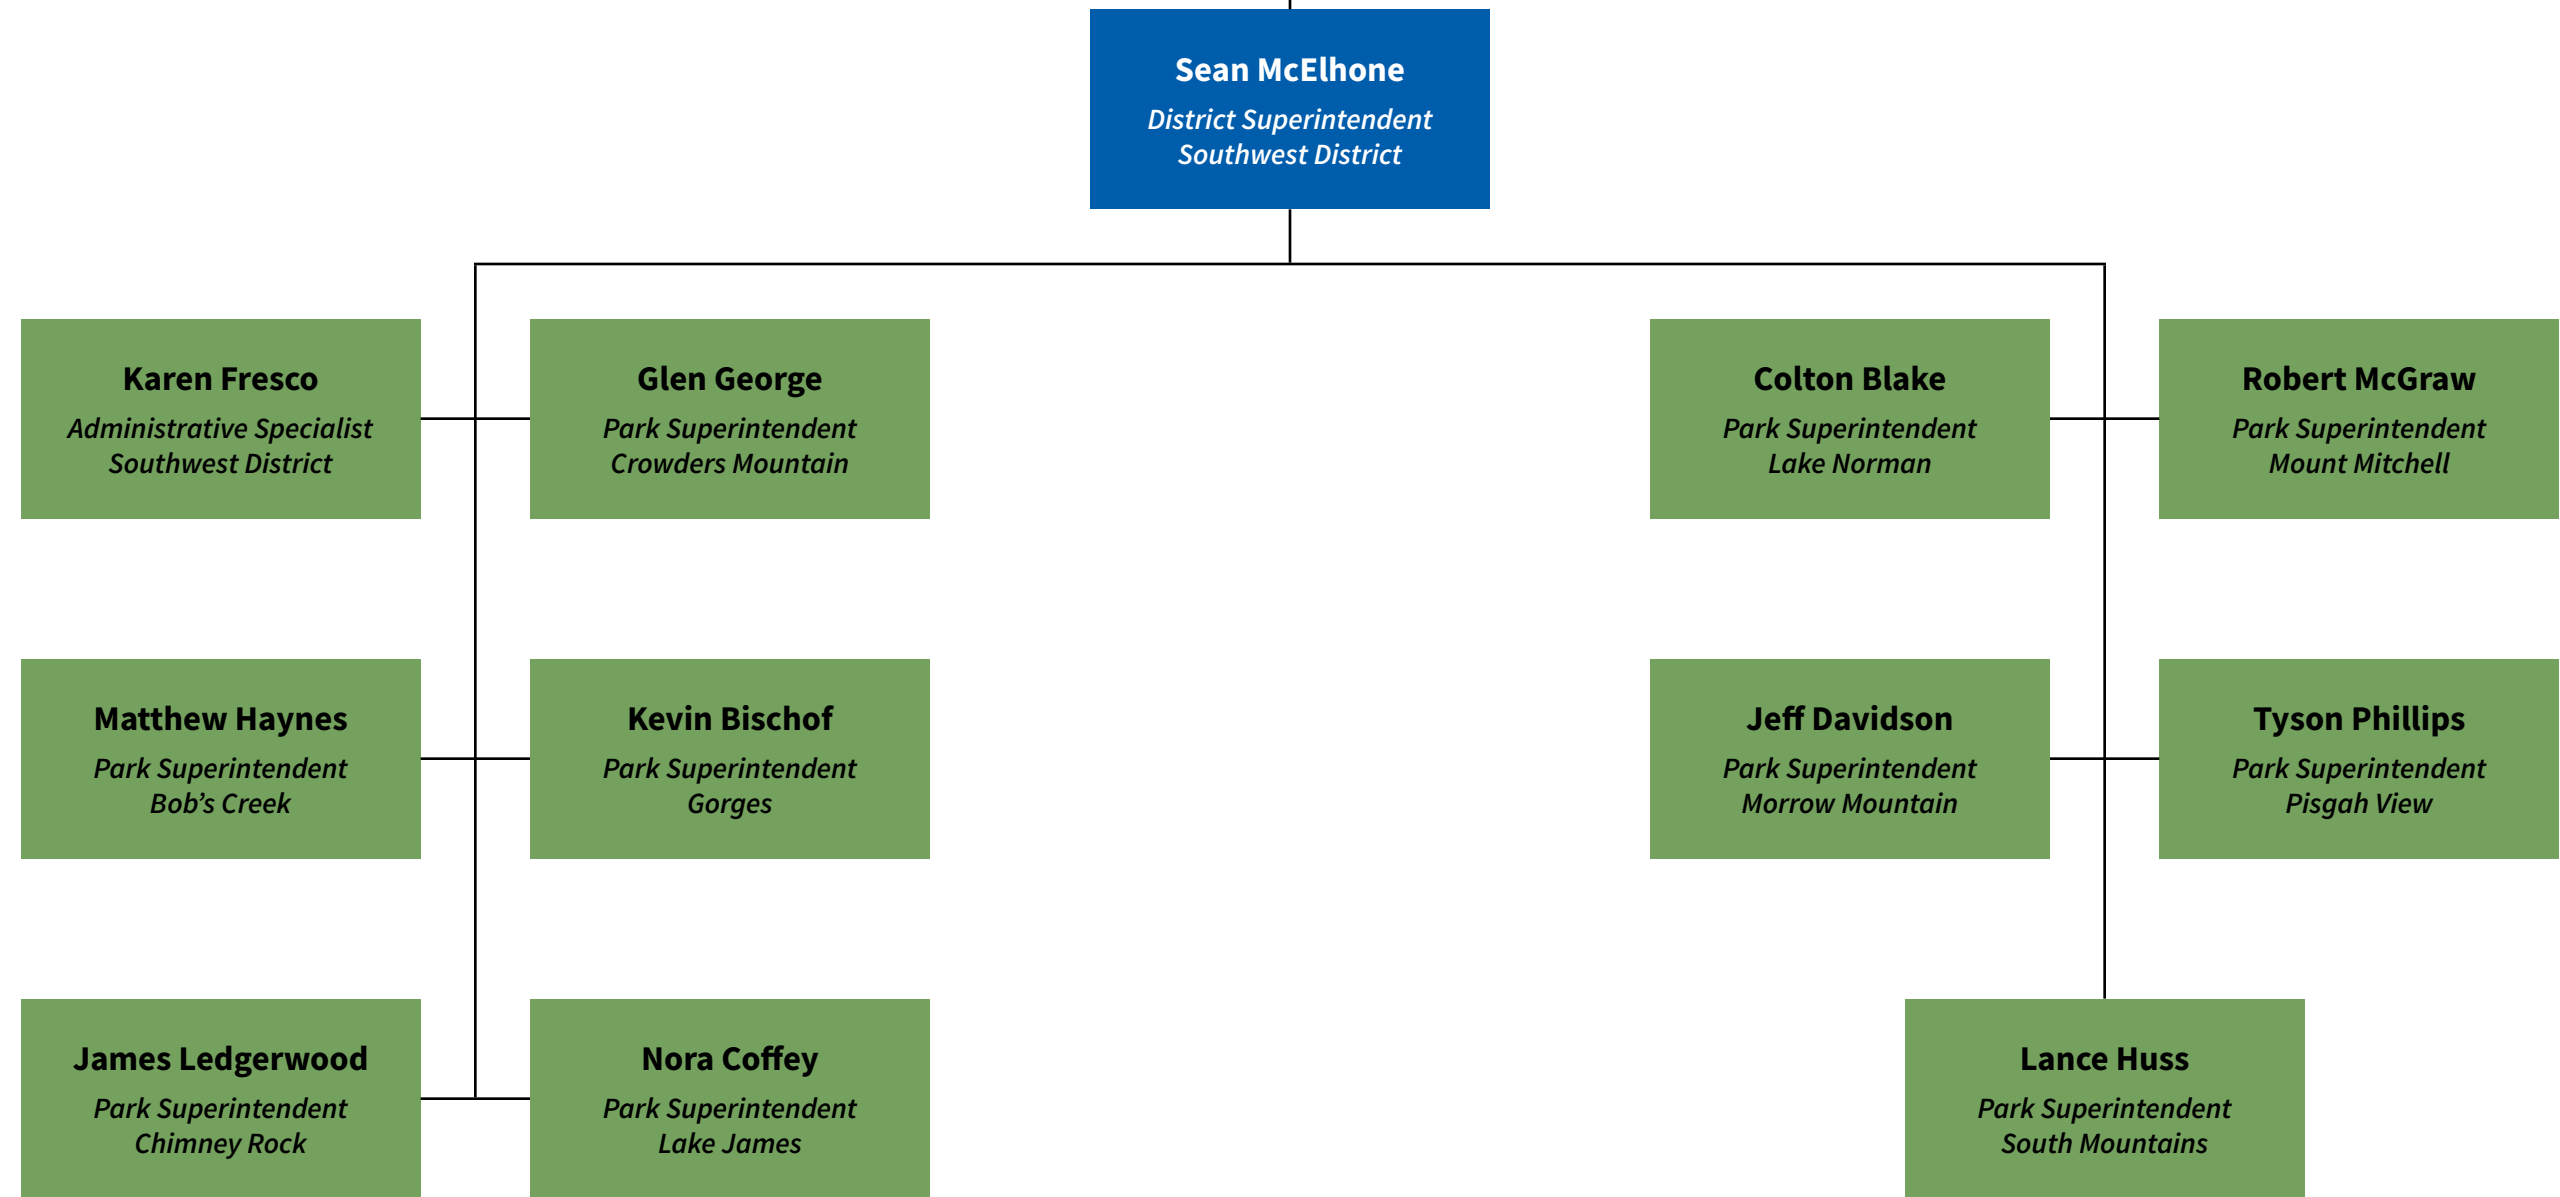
Sean McElhone
District Superintendent
Southwest District

Karen Fresco
Administrative Specialist
Southwest District

Glen George
Park Superintendent
Crowders Mountain

Colton Blake
Park Superintendent
Lake Norman

Robert McGraw
Park Superintendent
Mount Mitchell

Matthew Haynes
Park Superintendent
Bob’s Creek

Kevin Bischof
Park Superintendent
Gorges

Jeff Davidson
Park Superintendent
Morrow Mountain

Tyson Phillips
Park Superintendent
Pisgah View

James Ledgerwood
Park Superintendent
Chimney Rock

Nora Coffey
Park Superintendent
Lake James

Lance Huss
Park Superintendent
South Mountains